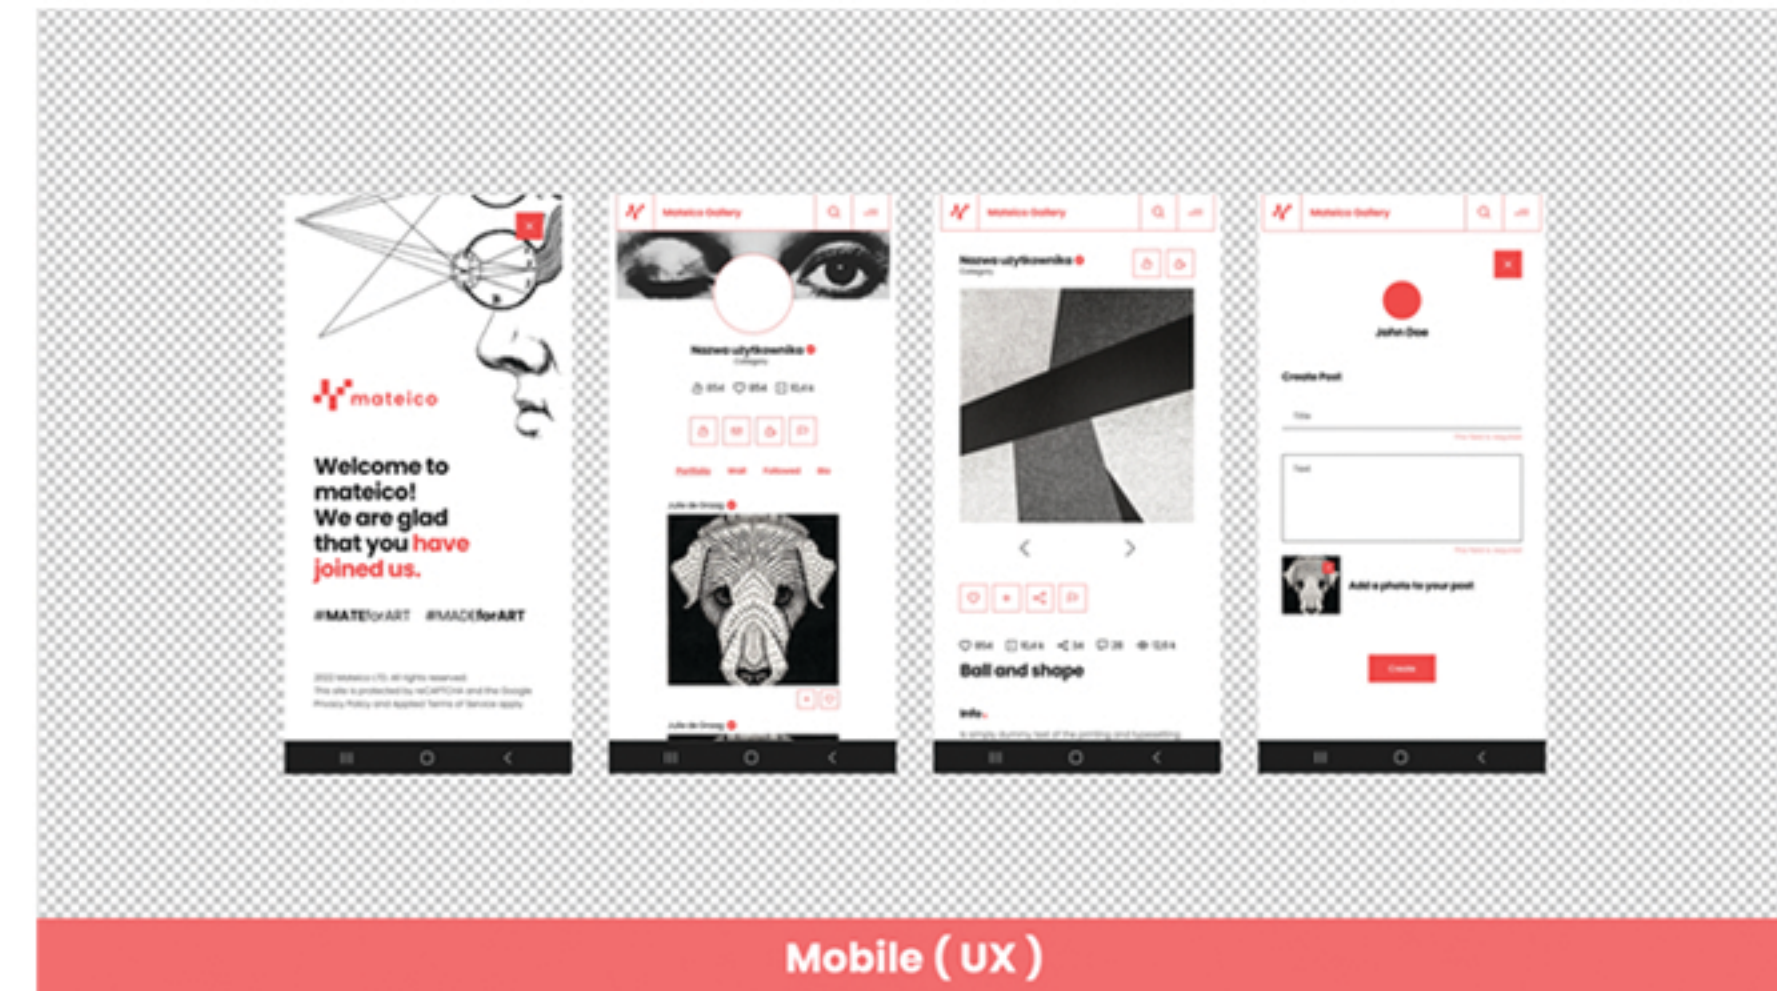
mateico

Welcome to mateico! We are glad that you have joined us.

#MATEforART #MADEforART

2022 Mateico LTD. All rights reserved. This site is protected by reCAPTCHA and the Google Privacy Policy and Applied Terms of Service apply.

Mateico Gallery

Nazwa użytkownika

Category

854 854 10,4k

Portfolio Wall Followed Me

Julia de Gross

Julia de Gross

Mateico Gallery

Nazwa użytkownika

Category

854 10,4k 34 28 12,4k

Ball and shape

Info.

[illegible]

Mateico Gallery

John Doe

Create Post

Title

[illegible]

Text

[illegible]

Add a photo to your post

Create

Mobile ( UX )